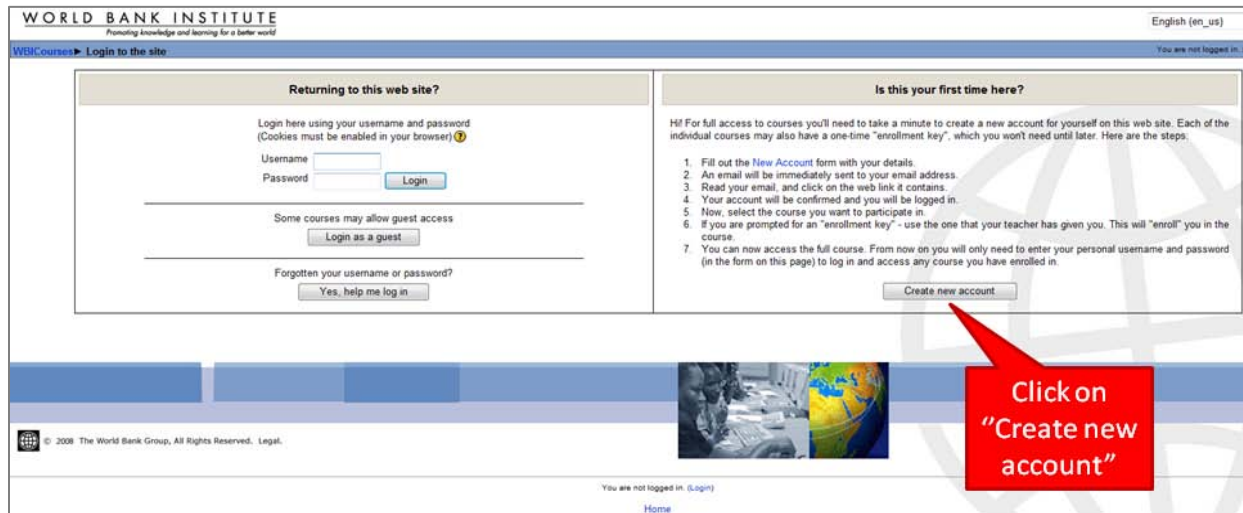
WORLD BANK INSTITUTE
Promoting knowledge and learning for a better world

English (en_us)

WBICourses ► Login to the site

You are not logged in.

Returning to this web site?

Login here using your username and password
(Cookies must be enabled in your browser) ?

Username
Password
Login

Some courses may allow guest access
Login as a guest

Forgotten your username or password?
Yes, help me log in

Is this your first time here?

Hi! For full access to courses you'll need to take a minute to create a new account for yourself on this web site. Each of the individual courses may also have a one-time "enrollment key", which you won't need until later. Here are the steps:

1. Fill out the New Account form with your details.
2. An email will be immediately sent to your email address.
3. Read your email, and click on the web link it contains.
4. Your account will be confirmed and you will be logged in.
5. Now, select the course you want to participate in.
6. If you are prompted for an "enrollment key" - use the one that your teacher has given you. This will "enroll" you in the course.
7. You can now access the full course. From now on you will only need to enter your personal username and password (in the form on this page) to log in and access any course you have enrolled in.

Create new account

Click on "Create new account"

© 2008 The World Bank Group, All Rights Reserved. Legal.

You are not logged in. (Login)

Home